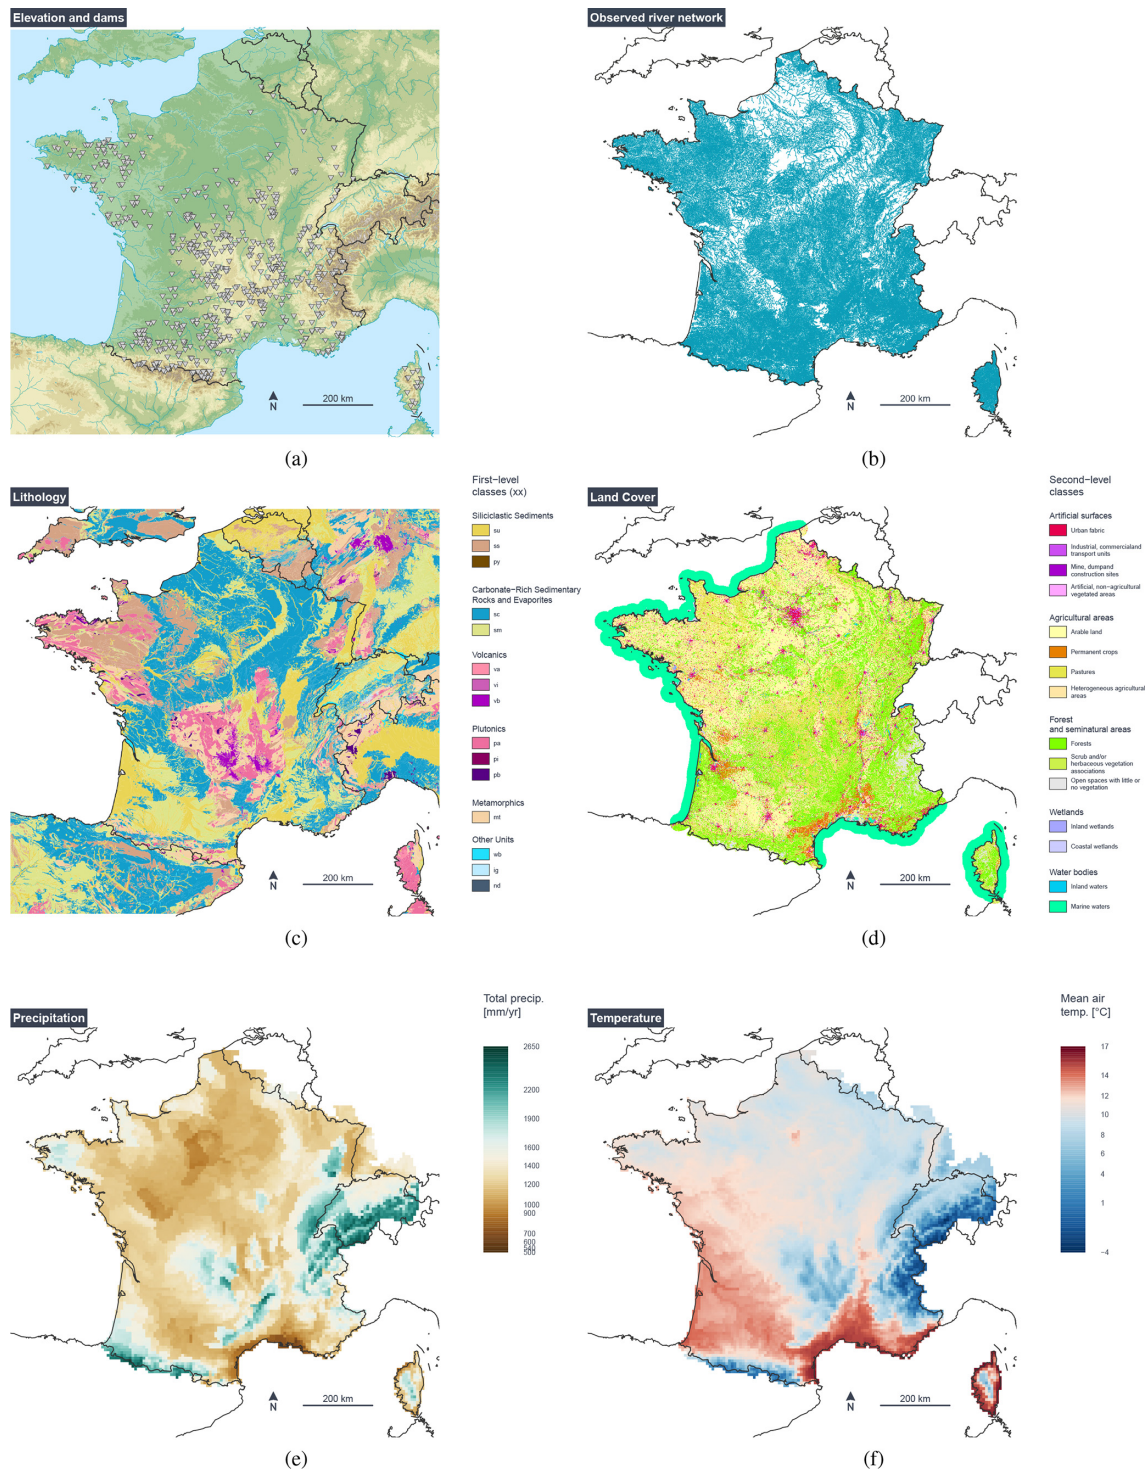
Elevation and dams

N 200 km

(a)

Observed river network

N 200 km

(b)

Lithology

N 200 km

(c)

First−level classes (xx)

Siliciclastic Sediments
su
ss
py

Carbonate−Rich Sedimentary Rocks and Evaporites
sc
sm

Volcanics
va
vi
vb

Plutonics
pa
pi
pb

Metamorphics
mt

Other Units
wb
ig
nd

Land Cover

N 200 km

(d)

Second−level classes

Artificial surfaces
Urban fabric
Industrial, commercialand transport units
Mine, dumpand construction sites
Artificial, non-agricultural vegetated areas

Agricultural areas
Arable land
Permanent crops
Pastures
Heterogeneous agricultural areas

Forest and seminatural areas
Forests
Scrub and/or herbaceous vegetation associations
Open spaces with little or no vegetation

Wetlands
Inland wetlands
Coastal wetlands

Water bodies
Inland waters
Marine waters

Precipitation

N 200 km

(e)

Total precip. [mm/yr]

2650
2200
1900
1600
1400
1200
1000
900
700
600
500

Temperature

N 200 km

(f)

Mean air temp. [°C]

17
14
12
10
8
6
4
1
−4